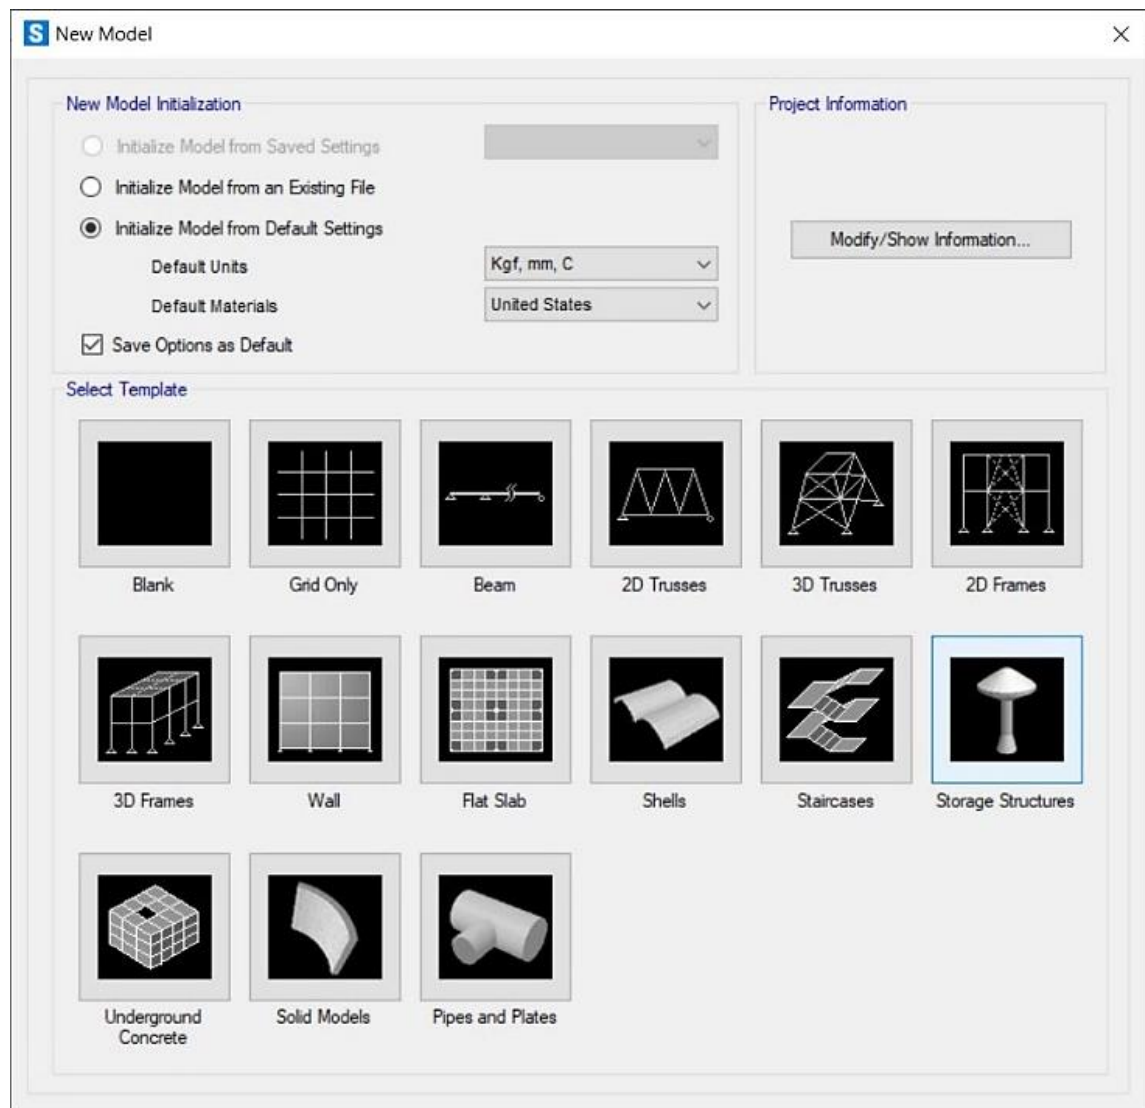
S New Model

×

New Model Initialization

Initialize Model from Saved Settings

Initialize Model from an Existing File

Initialize Model from Default Settings

Default Units

Kgf, mm, C

Default Materials

United States

Save Options as Default

Project Information

Modify/Show Information...

Select Template

Blank

Grid Only

Beam

2D Trusses

3D Trusses

2D Frames

3D Frames

Wall

Flat Slab

Shells

Staircases

Storage Structures

Underground Concrete

Solid Models

Pipes and Plates